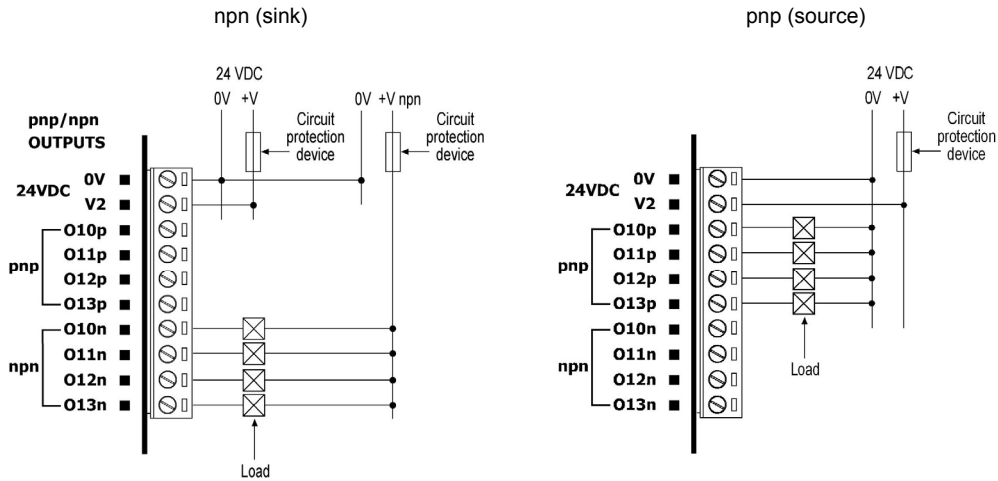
npn (sink)

24 VDC

0V +V

0V +V npn

Circuit protection device

Circuit protection device

pnp/npn OUTPUTS

24VDC 0V

V2

pnp

O10p

O11p

O12p

O13p

npn

O10n

O11n

O12n

O13n

Load

pnp (source)

24 VDC

0V +V

Circuit protection device

24VDC 0V

V2

pnp

O10p

O11p

O12p

O13p

npn

O10n

O11n

O12n

O13n

Load